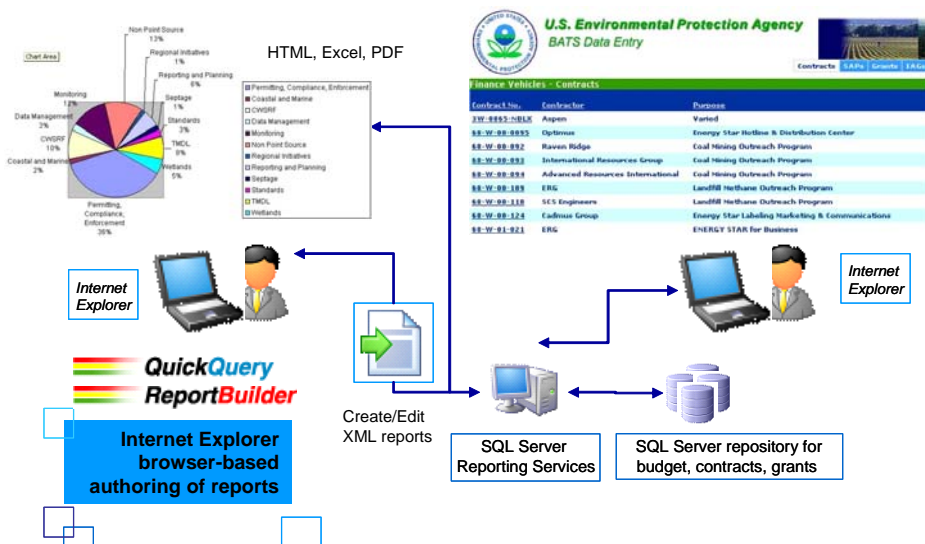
Chart Area

Non Point Source 13%

Regional Initiatives 1%

Reporting and Planning 6%

Septage 1%

Standards 3%

TMDL 8%

Wetlands 5%

Permitting, Compliance, Enforcement 36%

Coastal and Marine 2%

CWSRF 10%

Data Management 2%

Monitoring 12%

HTML, Excel, PDF

Permitting, Compliance, Enforcement
Coastal and Marine
CWSRF
Data Management
Monitoring
Non Point Source
Regional Initiatives
Reporting and Planning
Septage
Standards
TMDL
Wetlands

U.S. Environmental Protection Agency
BATS Data Entry

Contracts SAPs Grants IAGs

Finance Vehicles - Contracts

| Contract No. | Contractor | Purpose |
|---|---|---|
| 3W-0065-NBLX | Aspen | Varied |
| 68-W-00-0095 | Optimus | Energy Star Hotline & Distribution Center |
| 68-W-00-092 | Raven Ridge | Coal Mining Outreach Program |
| 68-W-00-093 | International Resources Group | Coal Mining Outreach Program |
| 68-W-00-094 | Advanced Resources International | Coal Mining Outreach Program |
| 68-W-00-109 | ERG | Landfill Methane Outreach Program |
| 68-W-00-110 | SCS Engineers | Landfill Methane Outreach Program |
| 68-W-00-124 | Cadmus Group | Energy Star Labeling Marketing & Communications |
| 68-W-01-021 | ERG | ENERGY STAR for Business |

Internet Explorer

Internet Explorer

QuickQuery
ReportBuilder

Internet Explorer browser-based authoring of reports

Create/Edit XML reports

SQL Server Reporting Services

SQL Server repository for budget, contracts, grants